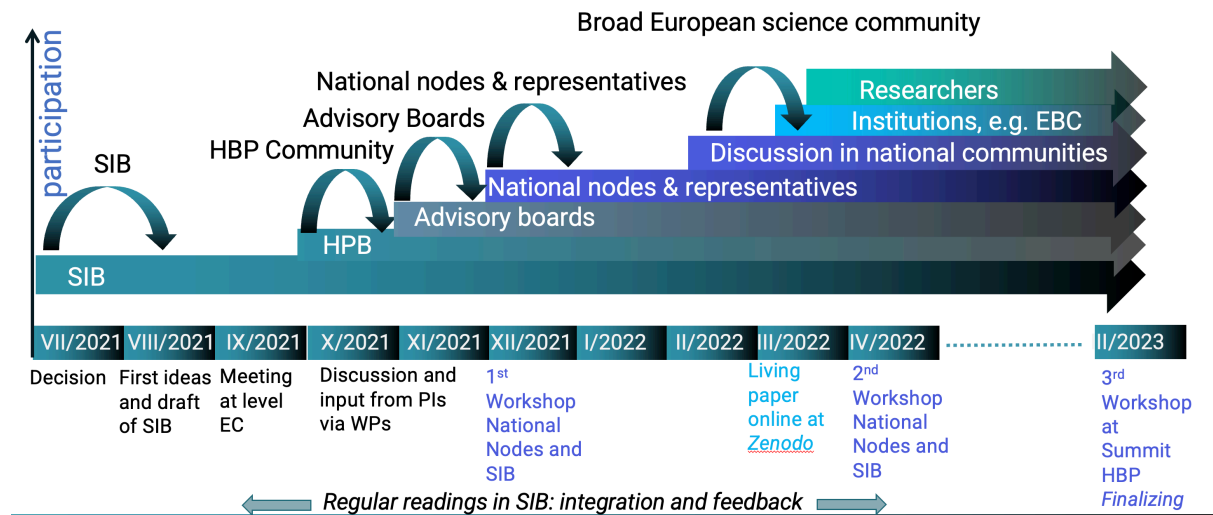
Broad European science community

participation

National nodes & representatives

Advisory Boards

HBP Community

SIB

Researchers

Institutions, e.g. EBC

Discussion in national communities

National nodes & representatives

Advisory boards

HPB

SIB

VII/2021 VIII/2021 IX/2021 X/2021 XI/2021 XII/2021 I/2022 II/2022 III/2022 IV/2022 II/2023

Decision

First ideas and draft of SIB

Meeting at level EC

Discussion and input from PIs via WPs

1st Workshop National Nodes and SIB

Living paper online at *Zenodo*

2nd Workshop National Nodes and SIB

3rd Workshop at Summit HBP *Finalizing*

*Regular readings in SIB: integration and feedback*